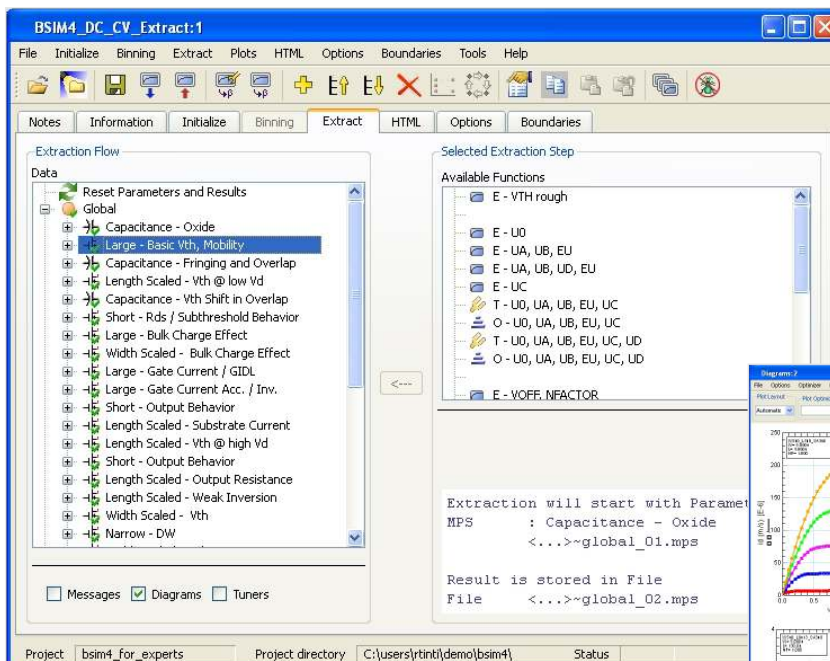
BSIM4_DC_CV_Extract:1

File Initialize Binning Extract Plots HTML Options Boundaries Tools Help

Notes Information Initialize Binning Extract HTML Options Boundaries

Extraction Flow

Data

Reset Parameters and Results
Global
Capacitance - Oxide
Large - Basic Vth, Mobility
Capacitance - Fringing and Overlap
Length Scaled - Vth @ low Vd
Capacitance - Vth Shift in Overlap
Short - Rds / Subthreshold Behavior
Large - Bulk Charge Effect
Width Scaled - Bulk Charge Effect
Large - Gate Current / GIDL
Large - Gate Current Acc. / Inv.
Short - Output Behavior
Length Scaled - Substrate Current
Length Scaled - Vth @ high Vd
Short - Output Behavior
Length Scaled - Output Resistance
Length Scaled - Weak Inversion
Width Scaled - Vth
Narrow - DW

<---

Messages Diagrams Tuners

Selected Extraction Step

Available Functions

E - VTH rough
E - U0
E - UA, UB, EU
E - UA, UB, UD, EU
E - UC
T - U0, UA, UB, EU, UC
O - U0, UA, UB, EU, UC
T - U0, UA, UB, EU, UC, UD
O - U0, UA, UB, EU, UC, UD
E - VOFF, NFACTOR

Extraction will start with Paramet
MPS : Capacitance - Oxide
<...>~global_01.mps

Result is stored in File
File <...>~global_02.mps

Diagram:2
File Options Optimizer
Plot Layout Plot Options
Automatic
250
200
150
100
50
0.0 0.5

Project bsim4_for_experts Project directory C:\users\rtinti\demo\bsim4\ Status